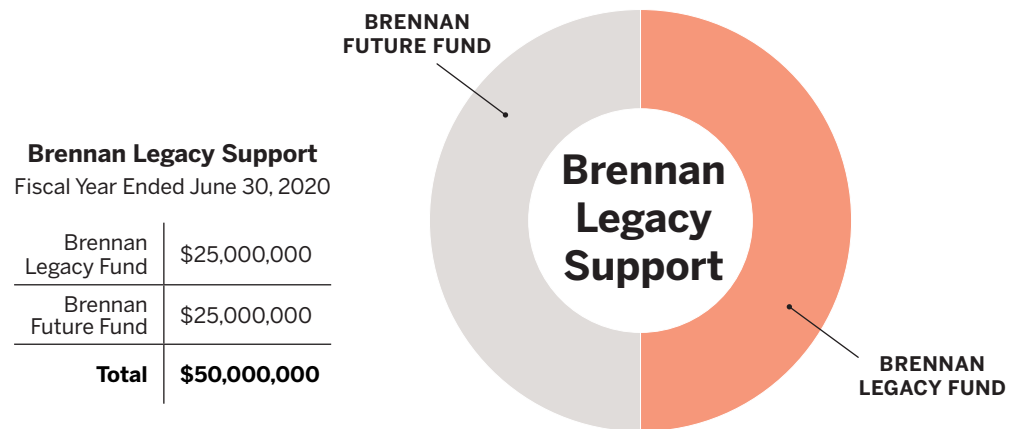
Brennan Legacy Support
Fiscal Year Ended June 30, 2020

| | |
|---|---|
| Brennan Legacy Fund | $25,000,000 |
| Brennan Future Fund | $25,000,000 |
| **Total** | **$50,000,000** |

BRENNAN FUTURE FUND

Brennan Legacy Support

BRENNAN LEGACY FUND